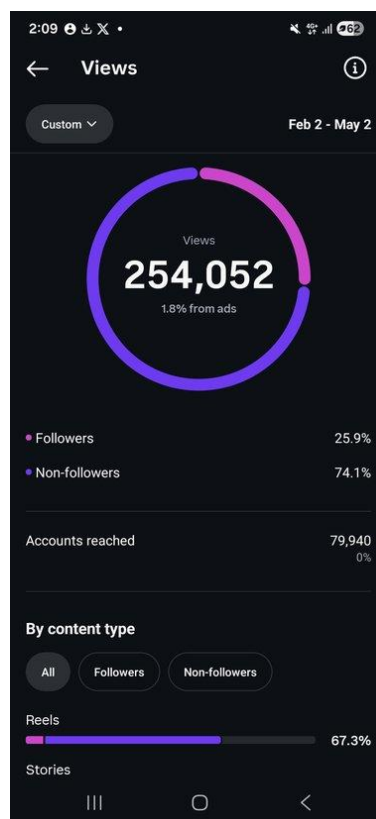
2:09 62

Views

Custom

Feb 2 - May 2

Views
254,052
1.8% from ads

Followers 25.9%

Non-followers 74.1%

Accounts reached 79,940
0%

By content type

All Followers Non-followers

Reels
67.3%

Stories